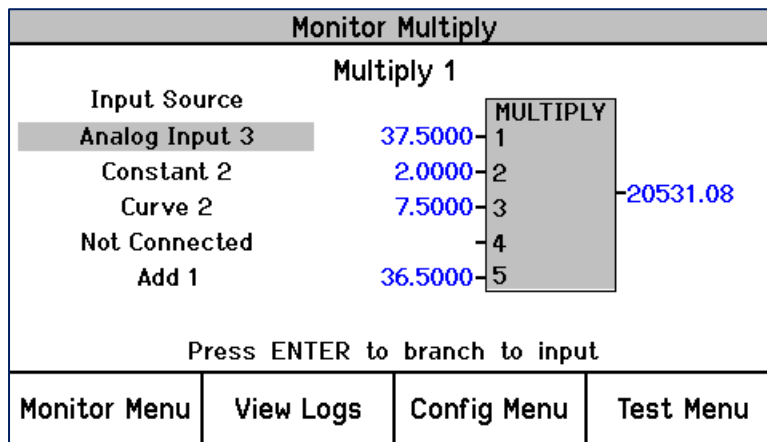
Monitor Multiply

Multiply 1

Input Source

Analog Input 3
Constant 2
Curve 2
Not Connected
Add 1

MULTIPLY

37.5000 1
2.0000 2
7.5000 3
4
36.5000 5

20531.08

Press ENTER to branch to input

Monitor Menu | View Logs | Config Menu | Test Menu